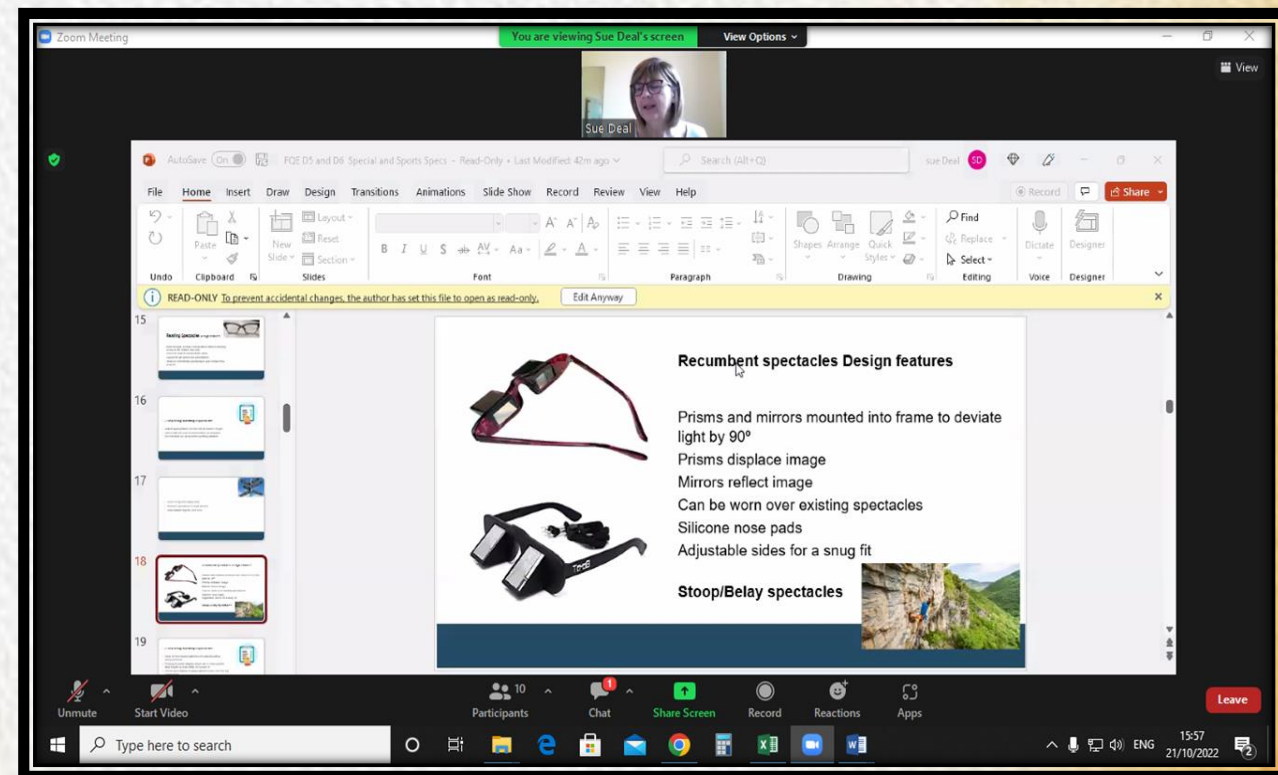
Zoom Meeting

You are viewing Sue Deal's screen

View Options

View

Sue Deal

AutoSave On FQE D5 and D6 Special and Sports Specs - Read-Only • Last Modified: 42m ago

Search (Alt+Q)

sue Deal SD

File Home Insert Draw Design Transitions Animations Slide Show Record Review View Help

Record Share

Undo Paste Clipboard New Slide Layout Reset Section Slides Font Paragraph Shapes Arrange Quick Styles Drawing Find Replace Select Editing Dictate Voice Designer Designer

READ-ONLY To prevent accidental changes, the author has set this file to open as read-only. Edit Anyway

15

16

17

18

19

Recumbent spectacles Design features

Prisms and mirrors mounted into frame to deviate light by 90º
Prisms displace image
Mirrors reflect image
Can be worn over existing spectacles
Silicone nose pads
Adjustable sides for a snug fit

Stoop/Belay spectacles

Unmute Start Video Participants 10 Chat 1 Share Screen Record Reactions Apps Leave

Type here to search

ENG 15:57 21/10/2022 2